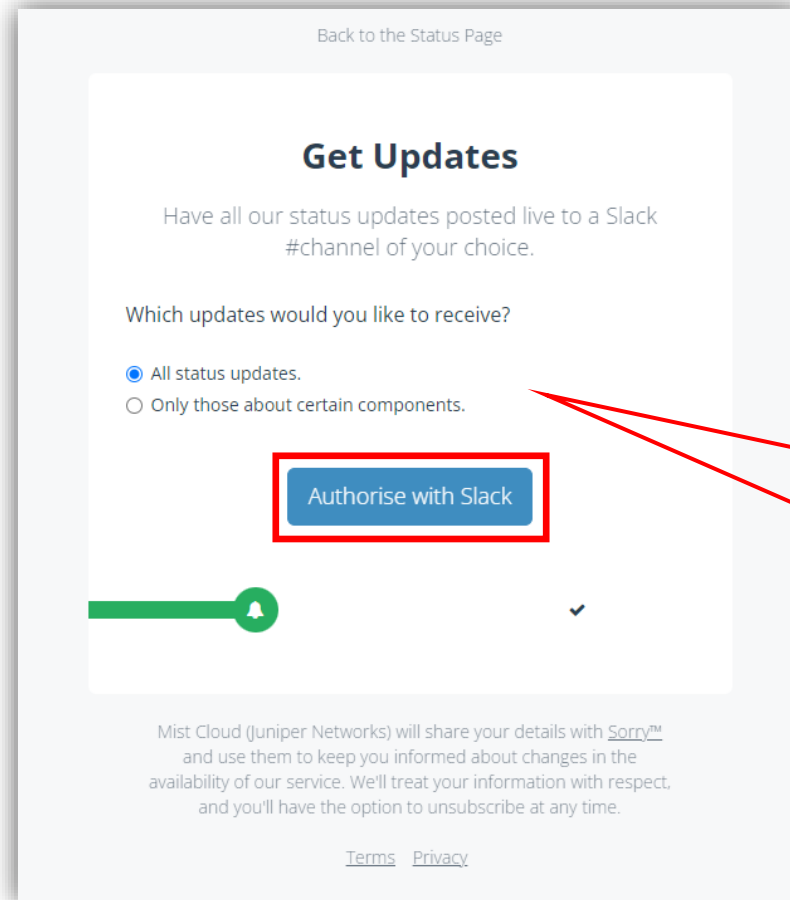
Back to the Status Page

Get Updates

Have all our status updates posted live to a Slack #channel of your choice.

Which updates would you like to receive?

All status updates.

Only those about certain components.

Authorise with Slack

Mist Cloud (Juniper Networks) will share your details with Sorry™ and use them to keep you informed about changes in the availability of our service. We'll treat your information with respect, and you'll have the option to unsubscribe at any time.

Terms Privacy